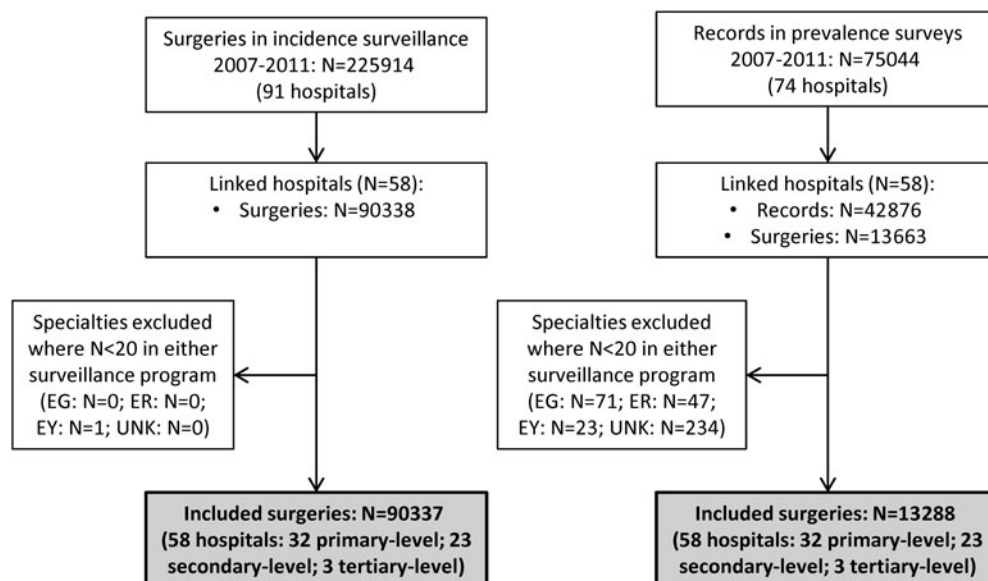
Surgeries in incidence surveillance 2007-2011: N=225914 (91 hospitals)

Linked hospitals (N=58):
• Surgeries: N=90338

Specialties excluded where N<20 in either surveillance program (EG: N=0; ER: N=0; EY: N=1; UNK: N=0)

Included surgeries: N=90337 (58 hospitals: 32 primary-level; 23 secondary-level; 3 tertiary-level)

Records in prevalence surveys 2007-2011: N=75044 (74 hospitals)

Linked hospitals (N=58):
• Records: N=42876
• Surgeries: N=13663

Specialties excluded where N<20 in either surveillance program (EG: N=71; ER: N=47; EY: N=23; UNK: N=234)

Included surgeries: N=13288 (58 hospitals: 32 primary-level; 23 secondary-level; 3 tertiary-level)